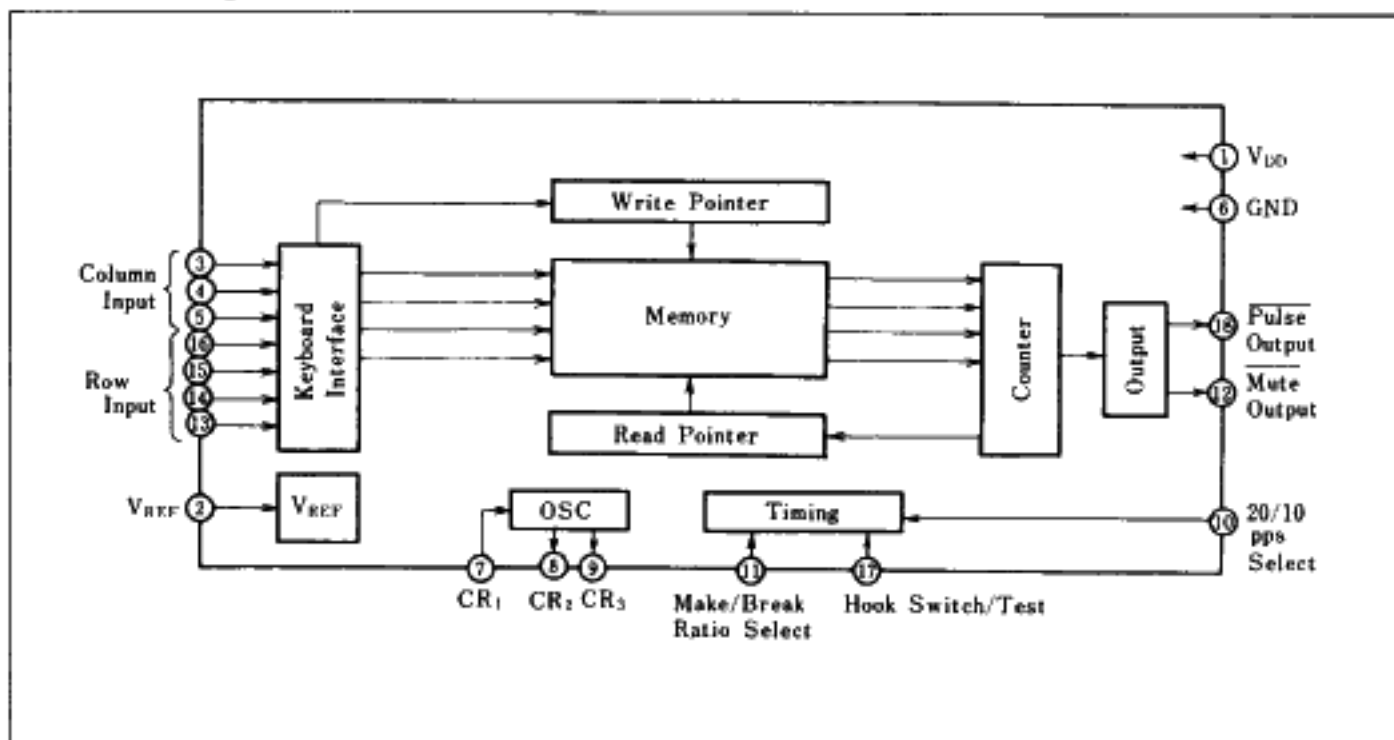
Write Pointer

1 $V_{DD}$

6 GND

Column Input

3

4

5

Row Input

16

15

14

13

Keyboard Interface

Memory

Counter

Output

18 $\overline{\text{Pulse}}$ Output

12 $\overline{\text{Mute}}$ Output

Read Pointer

$V_{REF}$ 2

$V_{REF}$

OSC

Timing

10 20/10 pps Select

7 $CR_1$

8 $CR_2$

9 $CR_3$

11 Make/Break Ratio Select

17 Hook Switch/Test